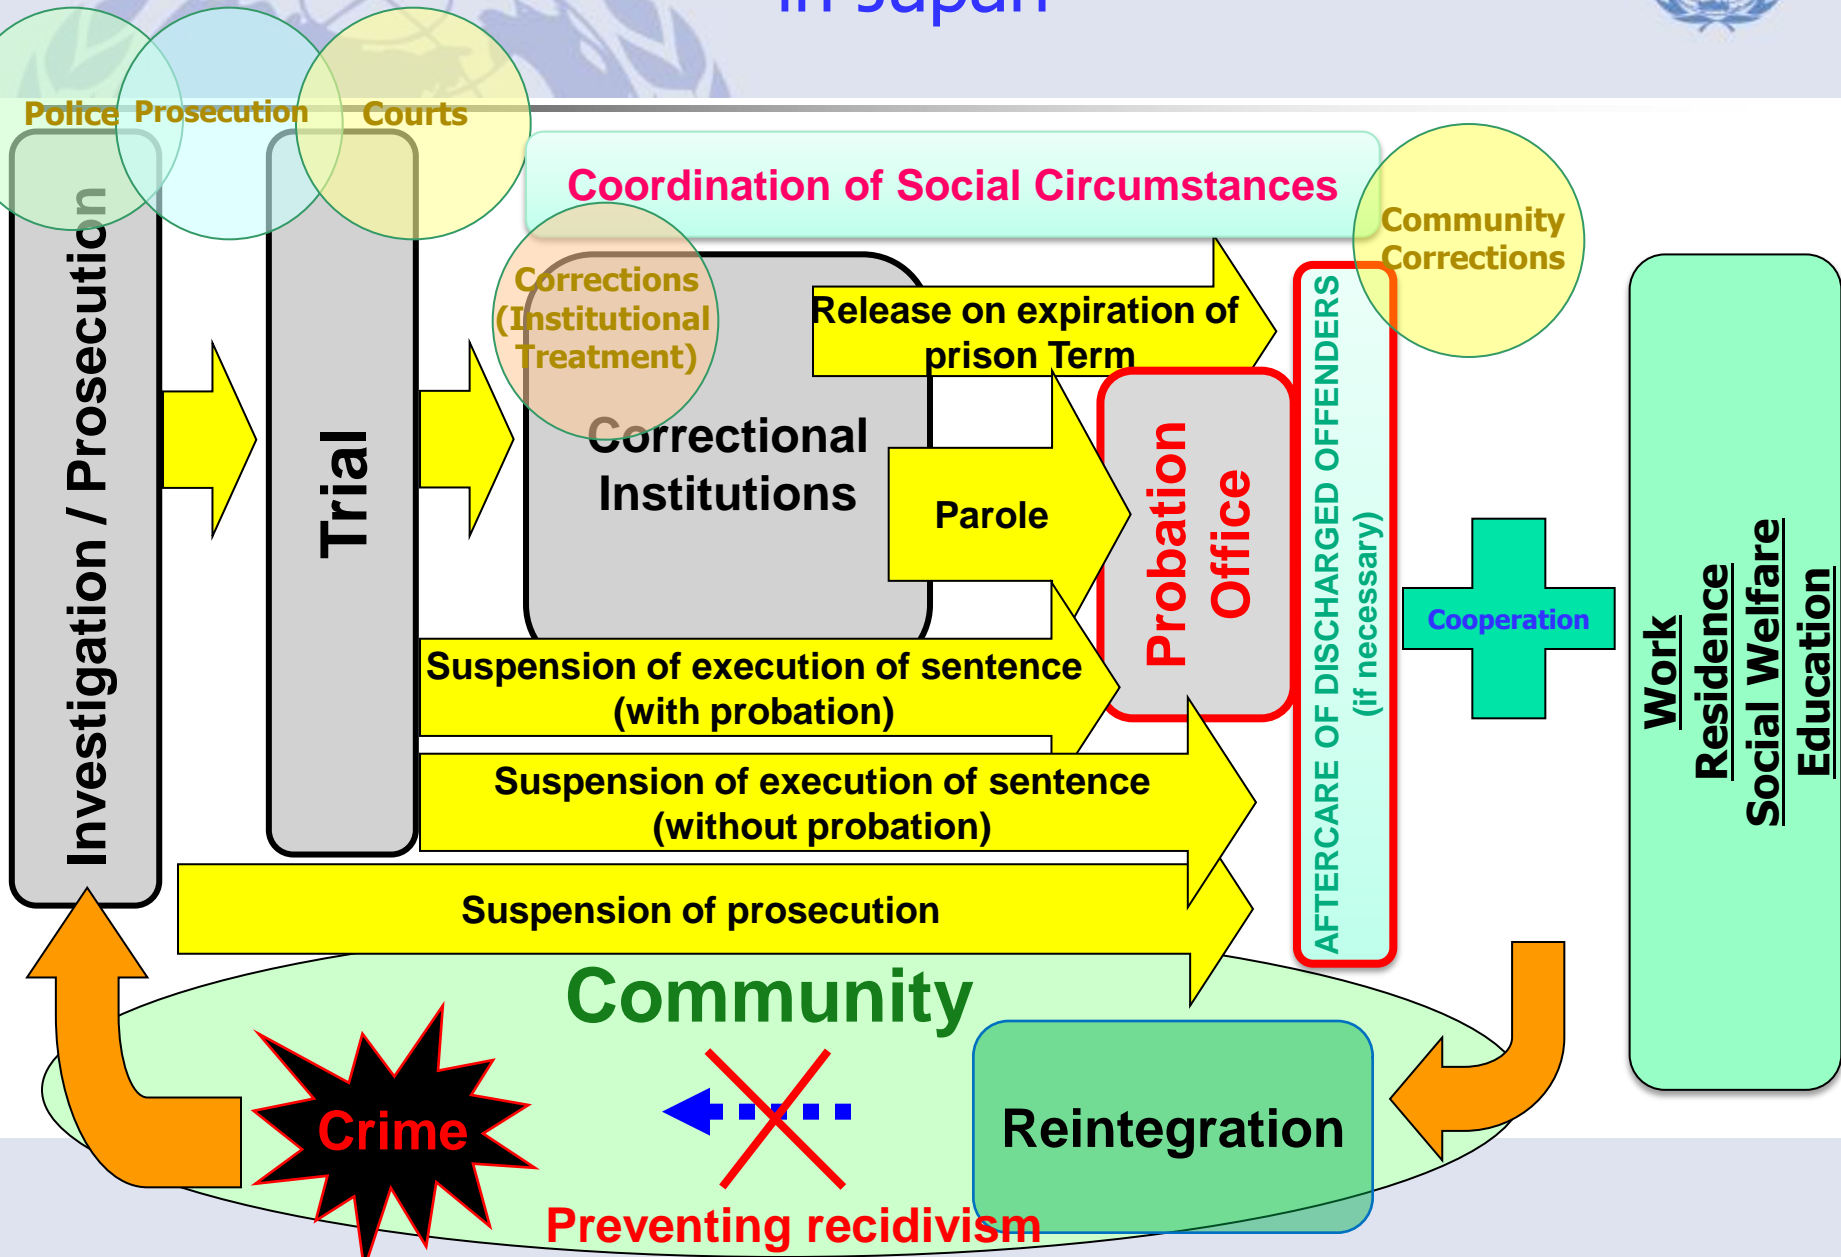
in Japan

Police Prosecution Courts

Coordination of Social Circumstances

Community Corrections

Investigation / Prosecution

Trial

Corrections (Institutional Treatment)

Correctional Institutions

Release on expiration of prison Term

Parole

Probation Office

AFTERCARE OF DISCHARGED OFFENDERS (if necessary)

Cooperation

Work
Residence
Social Welfare
Education

Suspension of execution of sentence (with probation)

Suspension of execution of sentence (without probation)

Suspension of prosecution

Community

Crime

Reintegration

Preventing recidivism